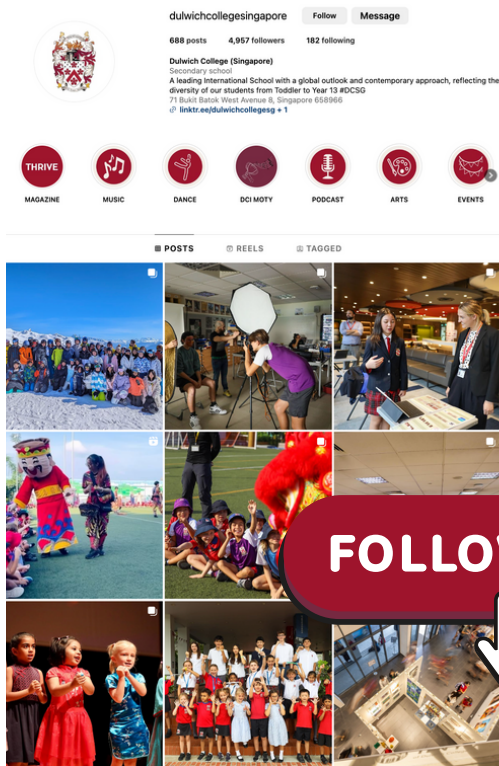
dulwichcollegesingapore Follow Message

688 posts 4,957 followers 182 following

Dulwich College (Singapore)
Secondary school
A leading International School with a global outlook and contemporary approach, reflecting the diversity of our students from Toddler to Year 13 #DCSG
71 Bukit Batok West Avenue 8, Singapore 658966
linktr.ee/dulwichcollegesg + 1

THRIVE
MAGAZINE
MUSIC
DANCE
DCI MOTY
PODCAST
ARTS
EVENTS

POSTS REELS TAGGED

FOLLOW